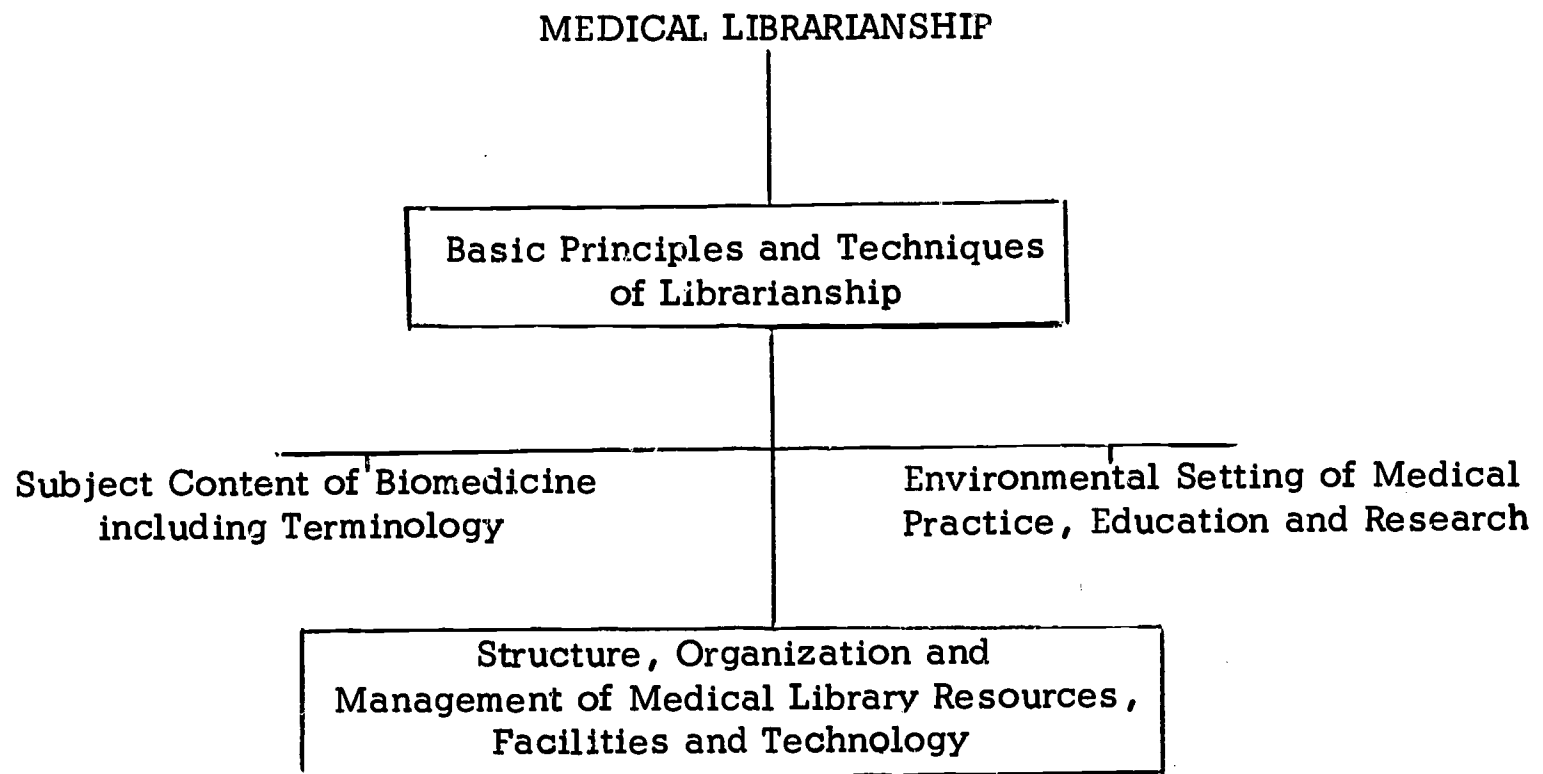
MEDICAL LIBRARIANSHIP

Basic Principles and Techniques of Librarianship

Subject Content of Biomedicine including Terminology

Environmental Setting of Medical Practice, Education and Research

Structure, Organization and Management of Medical Library Resources, Facilities and Technology